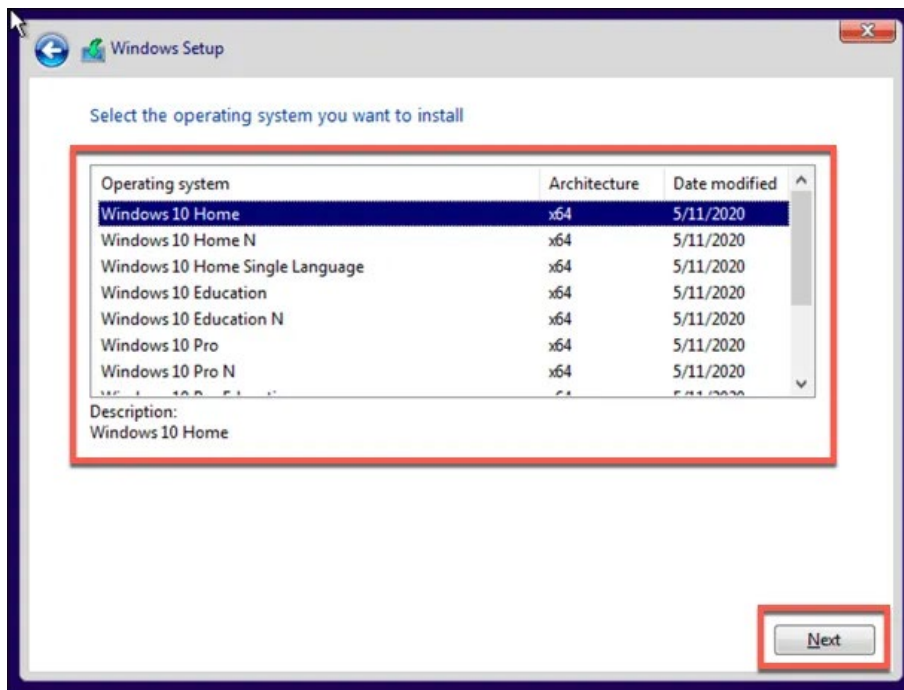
Windows Setup

Select the operating system you want to install

| Operating system | Architecture | Date modified |
|---|---|---|
| Windows 10 Home | x64 | 5/11/2020 |
| Windows 10 Home N | x64 | 5/11/2020 |
| Windows 10 Home Single Language | x64 | 5/11/2020 |
| Windows 10 Education | x64 | 5/11/2020 |
| Windows 10 Education N | x64 | 5/11/2020 |
| Windows 10 Pro | x64 | 5/11/2020 |
| Windows 10 Pro N | x64 | 5/11/2020 |
| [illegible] | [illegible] | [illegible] |

Description:
Windows 10 Home

Next